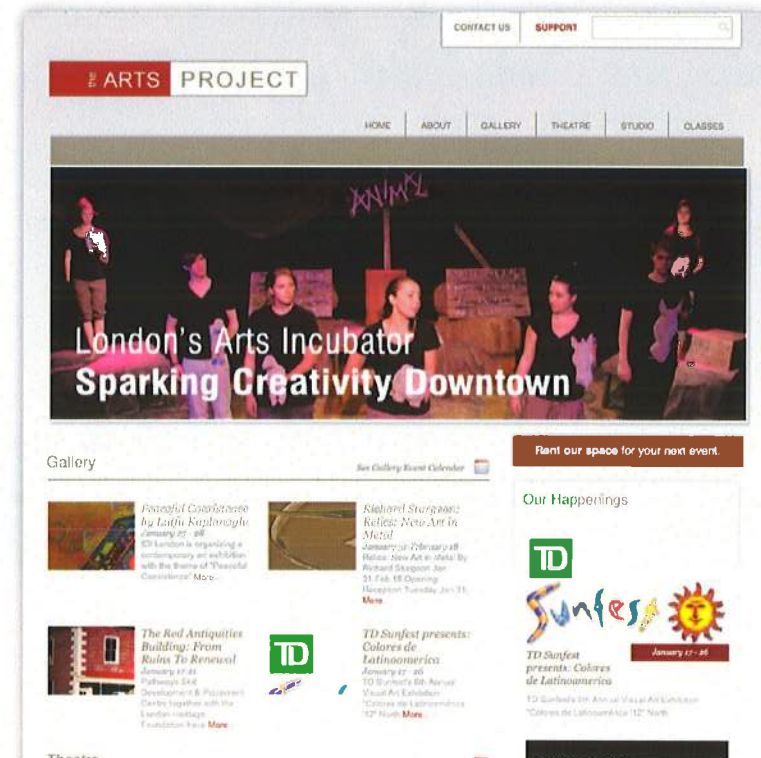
CONTACT US SUPPORT

THE ARTS PROJECT

HOME ABOUT GALLERY THEATRE STUDIO CLASSES

London's Arts Incubator
Sparking Creativity Downtown

Gallery

See Gallery Event Calendar

Peaceful Coexistence by Lutfu Kaplanoglu
January 25 - 28
TD London is organizing a contemporary art exhibition with the theme of "Peaceful Coexistence" More

Richard Sturgeon: Relics: New Art in Metal
January 31 - February 18
Relics: New Art in Metal by Richard Sturgeon Jan 31-Feb 18 Opening Reception Tuesday Jan 31 More

The Red Antiquities Building: From Ruins To Renewal
January 17 - 21
Pathways Skill Development & Placement Centre together with the London Heritage Foundation have More

TD

TD Sunfest presents: Colores de Latinoamerica
January 17 - 26
TD Sunfest's 5th Annual Visual Art Exhibition "Colores de Latinoamérica" "12" North More

Theatre

Rent our space for your next event.

Our Happenings

TD

Sunfest

TD Sunfest presents: Colores de Latinoamerica

January 17 - 26

TD Sunfest's 5th Annual Visual Art Exhibition "Colores de Latinoamérica" "12" North